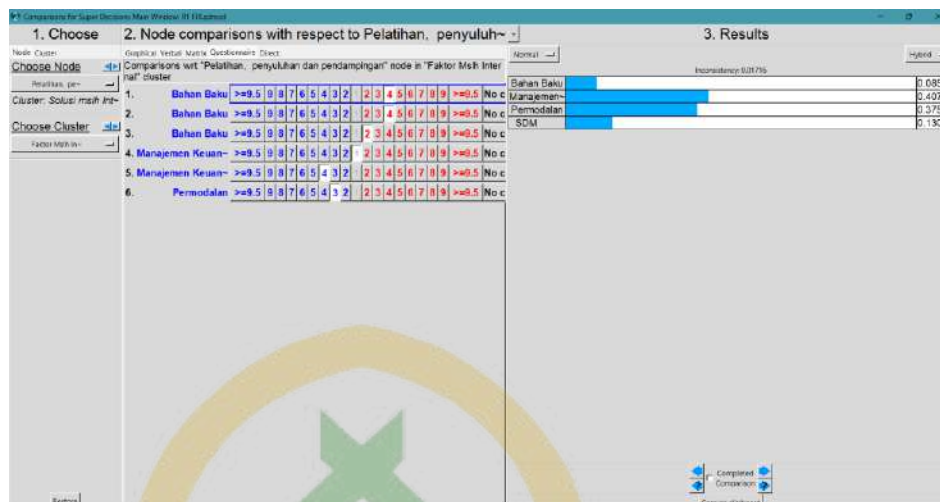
Comparisons for Super Decisions Main Window: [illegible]

1. Choose

Node Cluster

Choose Node

Pelatihan, pe~

Cluster: Solusi msih Int~

Choose Cluster

Faktor Msih In~

2. Node comparisons with respect to Pelatihan, penyuluh~

Graphical Verbal Matrix Questionnaire Direct

Comparisons wrt "Pelatihan, penyuluhan dan pendampingan" node in "Faktor Mslh Internal" cluster

| | | | | | | | | | | | | | | | | | | | |
|---|---|---|---|---|---|---|---|---|---|---|---|---|---|---|---|---|---|---|---|
| 1. | Bahan Baku | >=9.5 | 9 | 8 | 7 | 6 | 5 | 4 | 3 | 2 | 1 | 2 | 3 | 4 | 5 | 6 | 7 | 8 | 9 | >=9.5 | No c |
| 2. | Bahan Baku | >=9.5 | 9 | 8 | 7 | 6 | 5 | 4 | 3 | 2 | 1 | 2 | 3 | 4 | 5 | 6 | 7 | 8 | 9 | >=9.5 | No c |
| 3. | Bahan Baku | >=9.5 | 9 | 8 | 7 | 6 | 5 | 4 | 3 | 2 | 1 | 2 | 3 | 4 | 5 | 6 | 7 | 8 | 9 | >=9.5 | No c |
| 4. | Manajemen Keuan~ | >=9.5 | 9 | 8 | 7 | 6 | 5 | 4 | 3 | 2 | 1 | 2 | 3 | 4 | 5 | 6 | 7 | 8 | 9 | >=9.5 | No c |
| 5. | Manajemen Keuan~ | >=9.5 | 9 | 8 | 7 | 6 | 5 | 4 | 3 | 2 | 1 | 2 | 3 | 4 | 5 | 6 | 7 | 8 | 9 | >=9.5 | No c |
| 6. | Permodalan | >=9.5 | 9 | 8 | 7 | 6 | 5 | 4 | 3 | 2 | 1 | 2 | 3 | 4 | 5 | 6 | 7 | 8 | 9 | >=9.5 | No c |

3. Results

Normal

Hybrid

Inconsistency: 0.01716

| | |
|---|---|
| Bahan Baku | 0.085 |
| Manajemen~ | 0.407 |
| Permodalan | 0.375 |
| SDM | 0.130 |

Completed Comparison

Restore